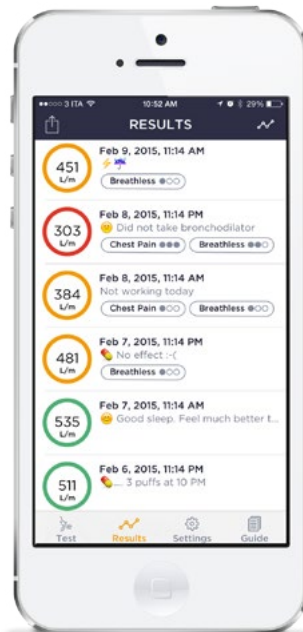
●●●○○ 3 ITA 10:52 AM 29%

RESULTS

451 L/m
Feb 9, 2015, 11:14 AM
Breathless

303 L/m
Feb 8, 2015, 11:14 PM
Did not take bronchodilator
Chest Pain
Breathless

384 L/m
Feb 8, 2015, 11:14 AM
Not working today
Chest Pain
Breathless

481 L/m
Feb 7, 2015, 11:14 PM
No effect :-(
Breathless

535 L/m
Feb 7, 2015, 11:14 AM
Good sleep. Feel much better t...

511 L/m
Feb 6, 2015, 11:14 PM
... 3 puffs at 10 PM

Test
Results
Settings
Guide